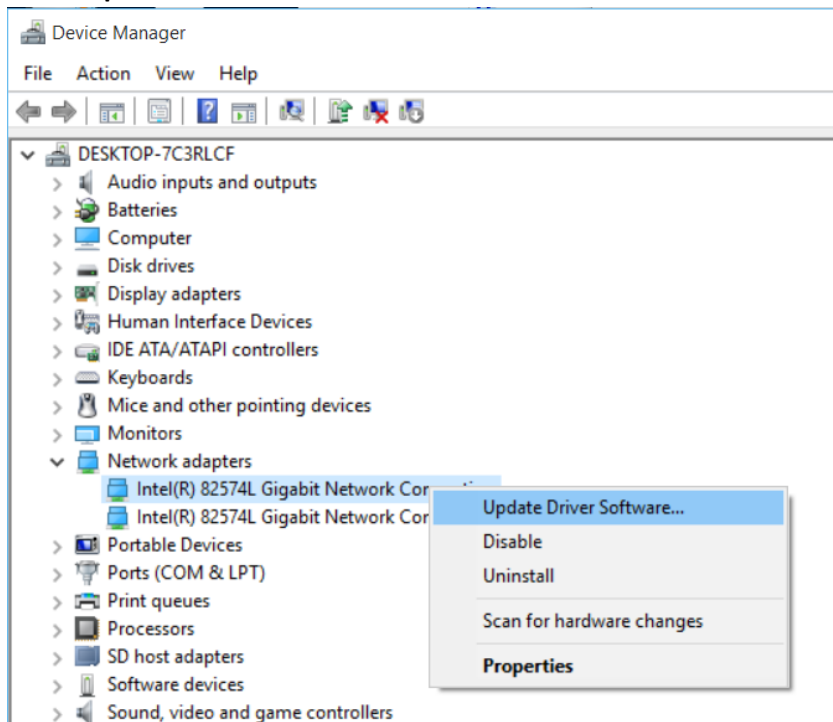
Device Manager

File Action View Help

DESKTOP-7C3RLCF
Audio inputs and outputs
Batteries
Computer
Disk drives
Display adapters
Human Interface Devices
IDE ATA/ATAPI controllers
Keyboards
Mice and other pointing devices
Monitors
Network adapters
Intel(R) 82574L Gigabit Network Con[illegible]
Intel(R) 82574L Gigabit Network Cor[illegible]
Portable Devices
Ports (COM & LPT)
Print queues
Processors
SD host adapters
Software devices
Sound, video and game controllers

Update Driver Software...
Disable
Uninstall
Scan for hardware changes
Properties